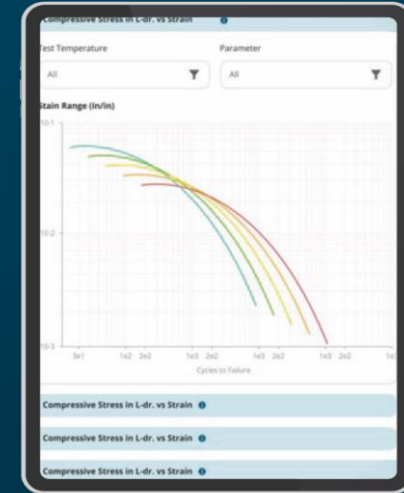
Compressive Stress in L-dr. vs Strain

Test Temperature

All

Parameter

All

Stain Range (in/in)

10-1

10-2

10-3

3e1

1e2

2e2

1e3

2e2

1e3

2e2

1e3

2e2

Cycles to Failure

Compressive Stress in L-dr. vs Strain

Compressive Stress in L-dr. vs Strain

Compressive Stress in L-dr. vs Strain